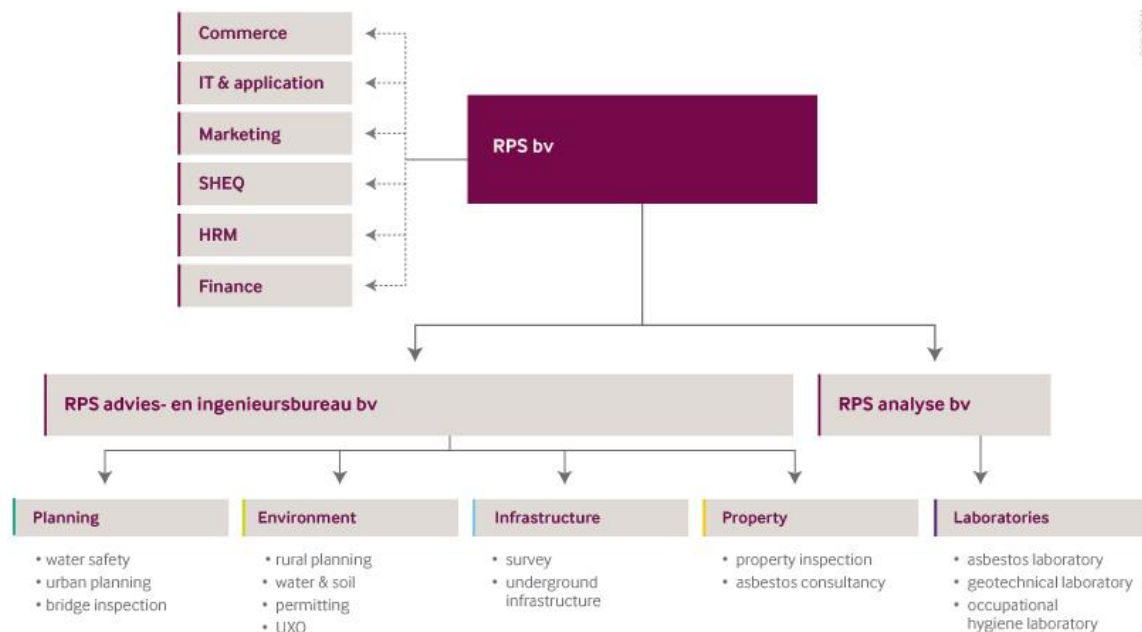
Commerce

IT & application

Marketing

SHEQ

HRM

Finance

RPS bv

RPS advies- en ingenieursbureau bv

RPS analyse bv

Planning
- water safety
- urban planning
- bridge inspection

Environment
- rural planning
- water & soil
- permitting
- UXO

Infrastructure
- survey
- underground infrastructure

Property
- property inspection
- asbestos consultancy

Laboratories
- asbestos laboratory
- geotechnical laboratory
- occupational hygiene laboratory